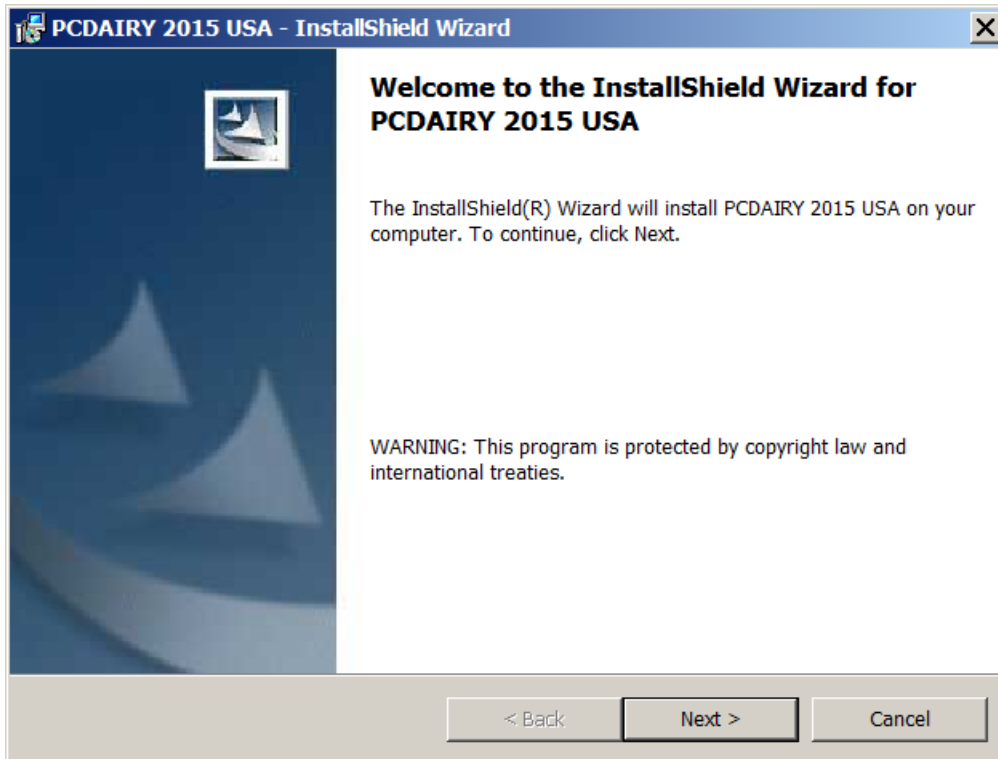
PCDAIRY 2015 USA - InstallShield Wizard

Welcome to the InstallShield Wizard for PCDAIRY 2015 USA

The InstallShield(R) Wizard will install PCDAIRY 2015 USA on your computer. To continue, click Next.

WARNING: This program is protected by copyright law and international treaties.

< Back

Next >

Cancel